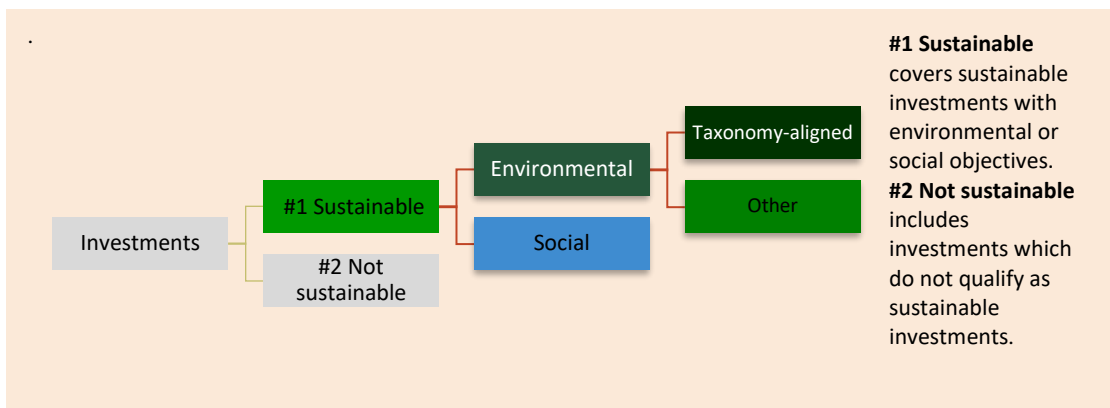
.

Investments

#1 Sustainable

#2 Not sustainable

Environmental

Social

Taxonomy-aligned

Other

**#1 Sustainable** covers sustainable investments with environmental or social objectives.
**#2 Not sustainable** includes investments which do not qualify as sustainable investments.